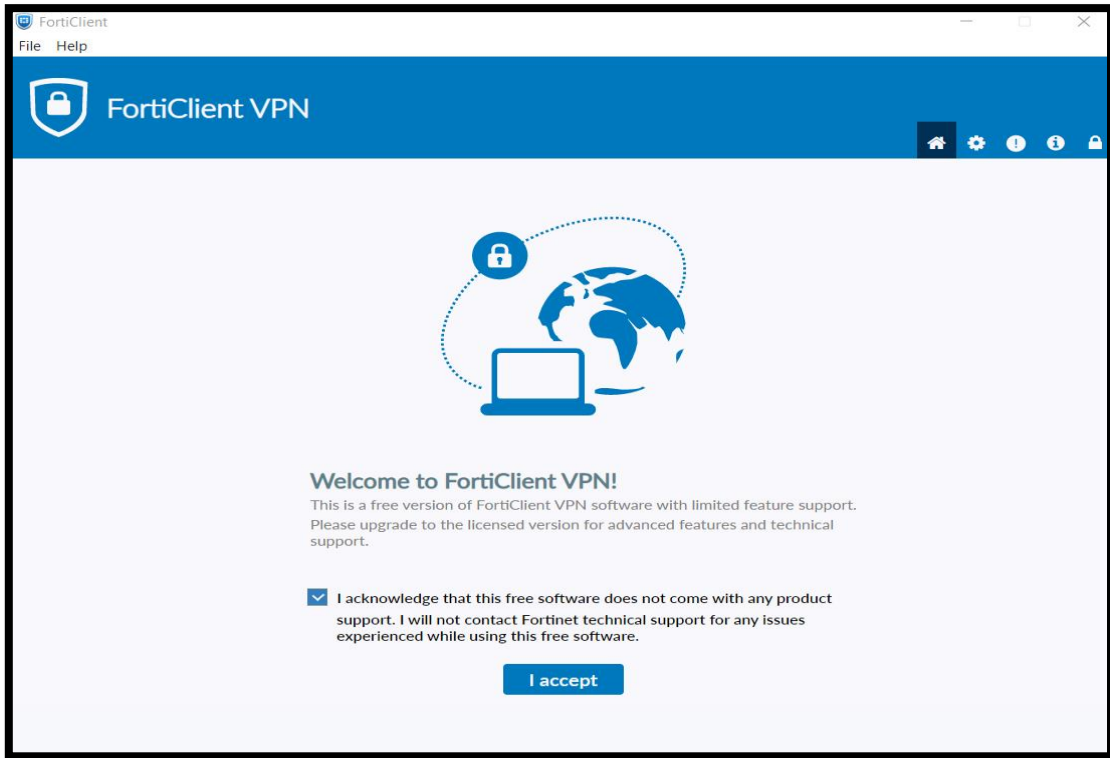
FortiClient

File Help

FortiClient VPN

Welcome to FortiClient VPN!

This is a free version of FortiClient VPN software with limited feature support. Please upgrade to the licensed version for advanced features and technical support.

I acknowledge that this free software does not come with any product support. I will not contact Fortinet technical support for any issues experienced while using this free software.

I accept